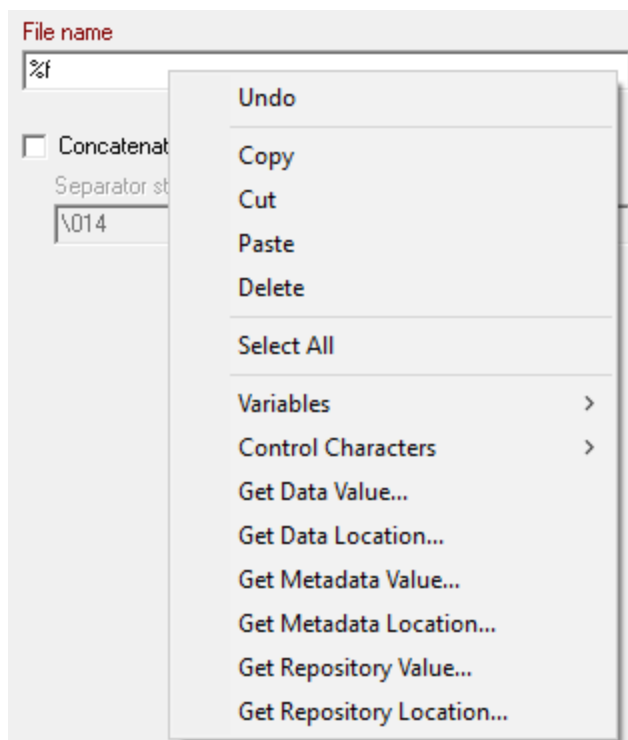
File name
%f

Concatenat
Separator st
\014

Undo

Copy
Cut
Paste
Delete

Select All

Variables >
Control Characters >
Get Data Value...
Get Data Location...
Get Metadata Value...
Get Metadata Location...
Get Repository Value...
Get Repository Location...